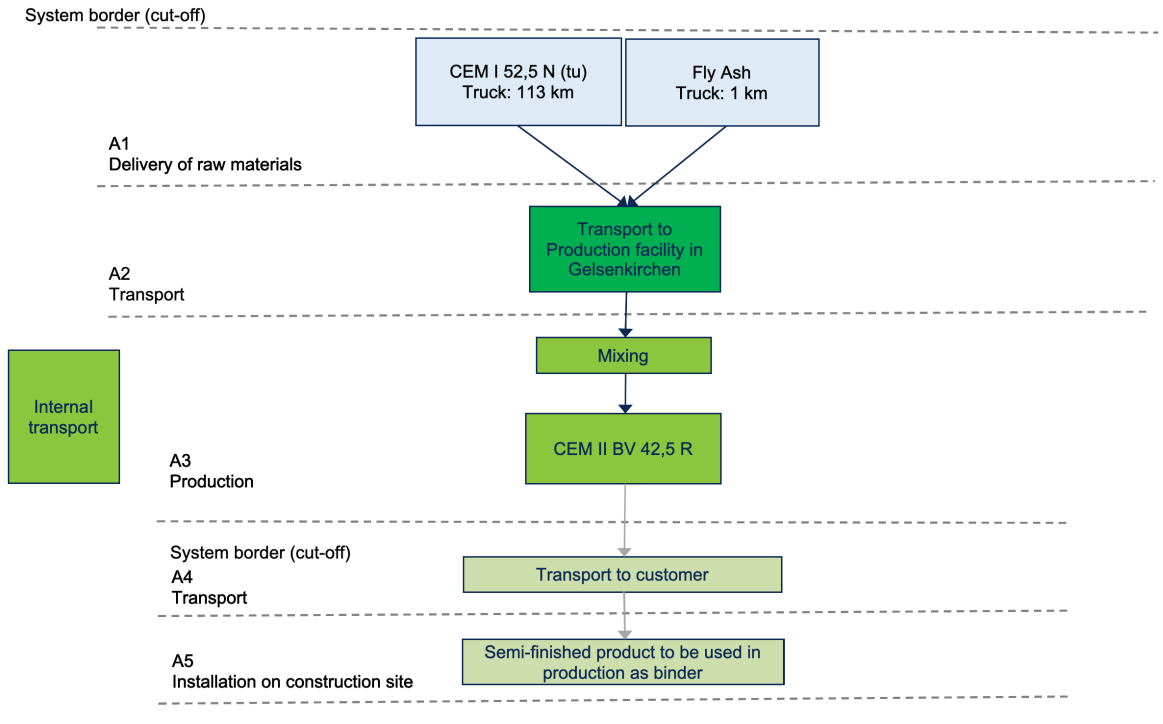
System border (cut-off)

CEM I 52,5 N (tu)
Truck: 113 km

Fly Ash
Truck: 1 km

A1
Delivery of raw materials

Transport to Production facility in Gelsenkirchen

A2
Transport

Mixing

Internal transport

CEM II BV 42,5 R

A3
Production

System border (cut-off)

A4
Transport

Transport to customer

A5
Installation on construction site

Semi-finished product to be used in production as binder